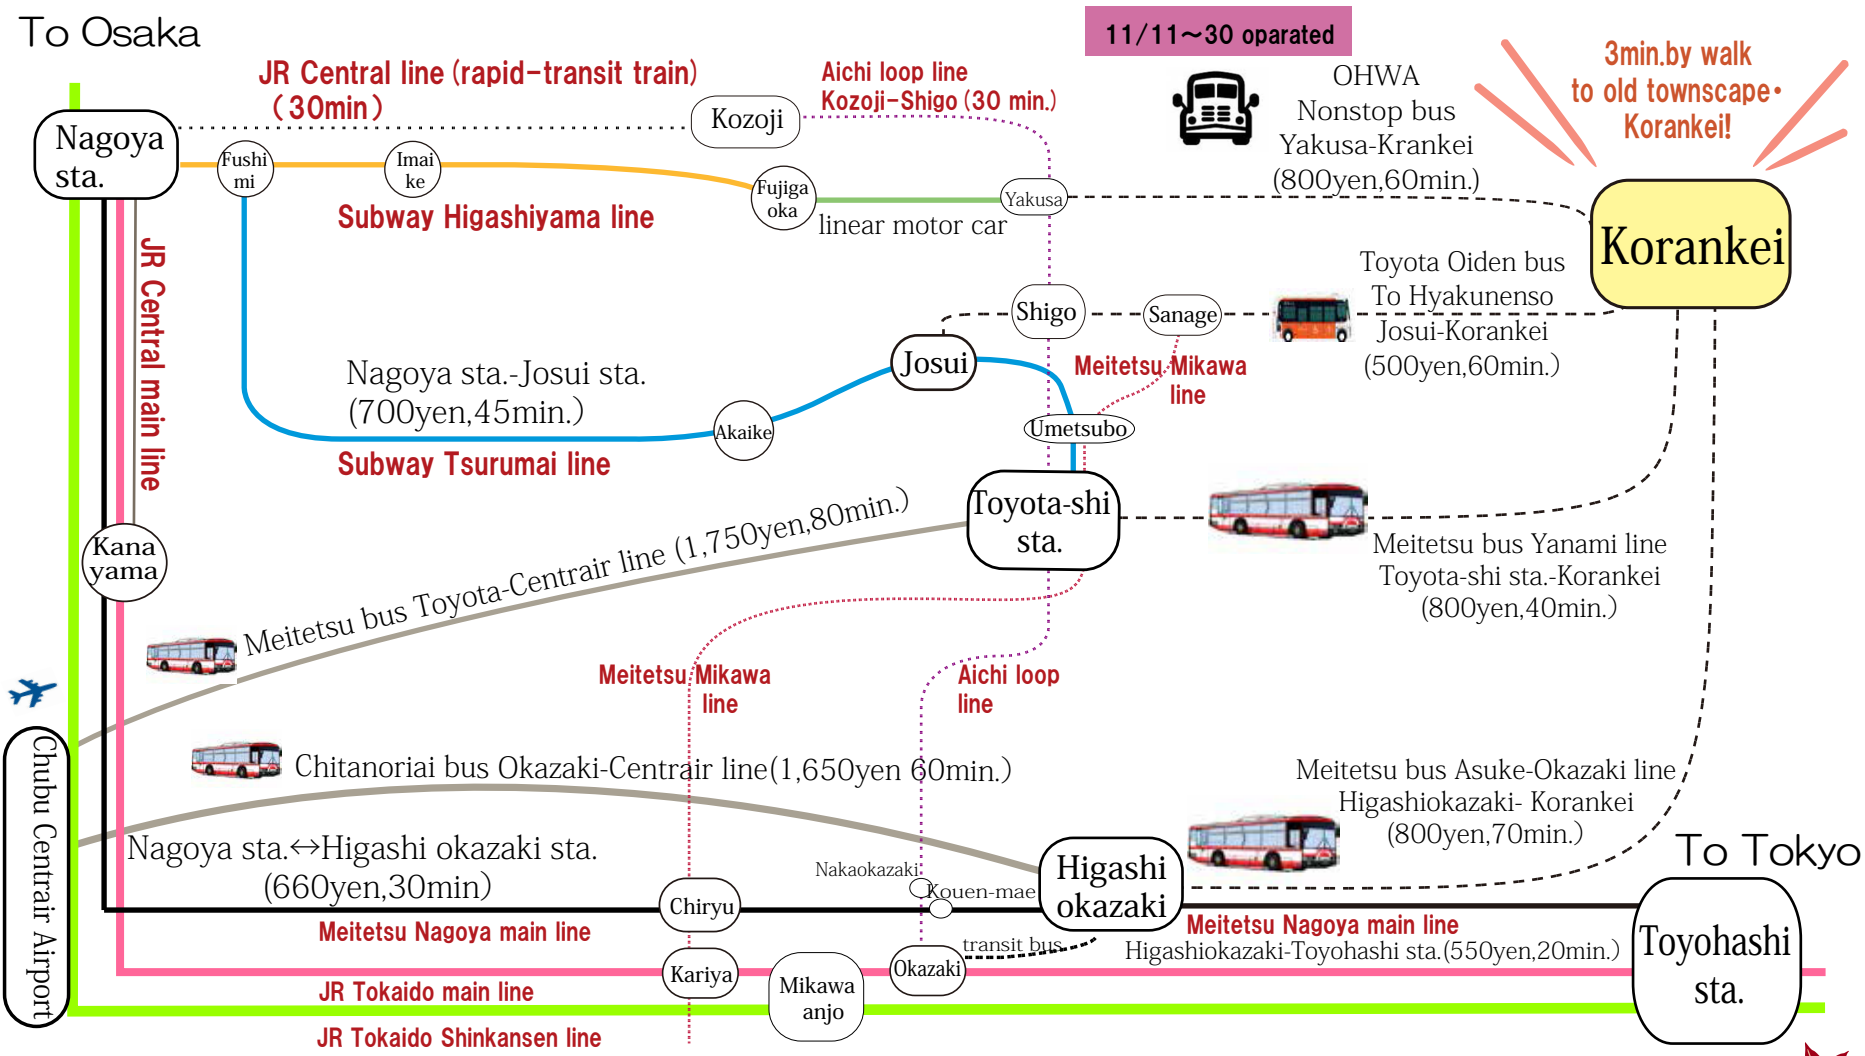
To Osaka

JR Central line (rapid-transit train) (30min)

Aichi loop line Kozoji-Shigo (30 min.)

11/11～30 oparated

OHWA Nonstop bus Yakusa-Krankei (800yen,60min.)

3min.by walk to old townscape・Korankei!

Nagoya sta.

Kozoji

Fushimi

Imaike

Fujigaoka

Yakusa

Subway Higashiyama line

linear motor car

Korankei

JR Central main line

Toyota Oiden bus To Hyakunenso Josui-Korankei (500yen,60min.)

Shigo

Sanage

Josui

Nagoya sta.-Josui sta. (700yen,45min.)

Meitetsu Mikawa line

Akaike

Umetsubo

Subway Tsurumai line

Toyota-shi sta.

Meitetsu bus Yanami line Toyota-shi sta.-Korankei (800yen,40min.)

Kanayama

Meitetsu bus Toyota-Centrair line (1,750yen,80min.)

Meitetsu Mikawa line

Aichi loop line

Chubu Centrair Airport

Chitanoriai bus Okazaki-Centrair line(1,650yen 60min.)

Meitetsu bus Asuke-Okazaki line Higashiokazaki- Korankei (800yen,70min.)

Nagoya sta.↔Higashi okazaki sta. (660yen,30min)

Nakaokazaki

Kouen-mae

Higashi okazaki

To Tokyo

Chiryu

Meitetsu Nagoya main line

Meitetsu Nagoya main line Higashiokazaki-Toyohashi sta.(550yen,20min.)

transit bus

Kariya

Mikawa anjo

Okazaki

Toyohashi sta.

JR Tokaido main line

JR Tokaido Shinkansen line